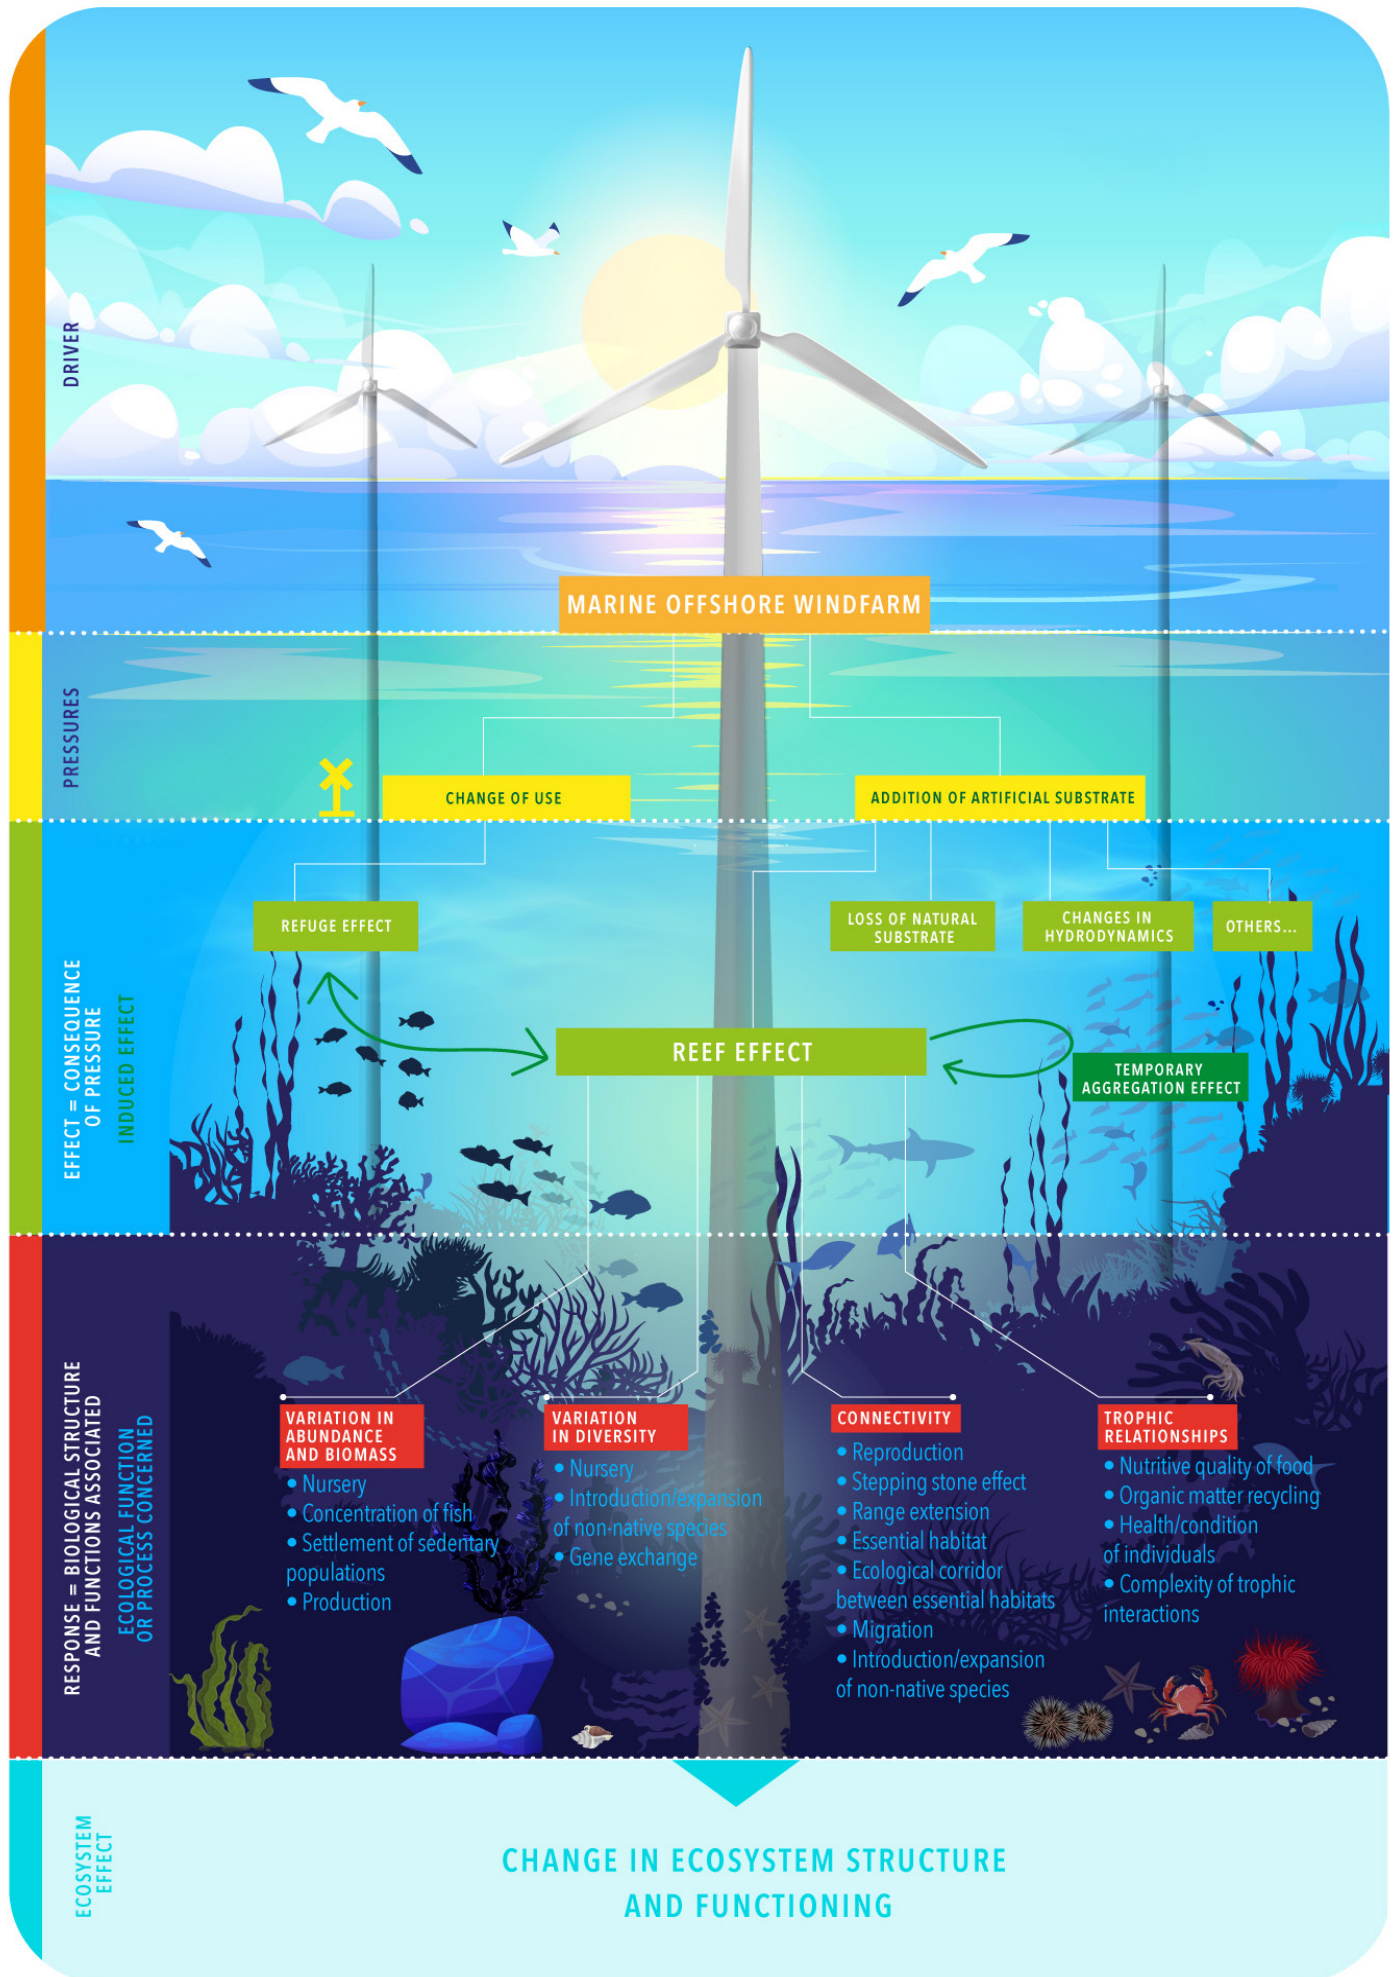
DRIVER

MARINE OFFSHORE WINDFARM

PRESSURES

CHANGE OF USE

ADDITION OF ARTIFICIAL SUBSTRATE

EFFECT = CONSEQUENCE OF PRESSURE

INDUCED EFFECT

REFUGE EFFECT

LOSS OF NATURAL SUBSTRATE

CHANGES IN HYDRODYNAMICS

OTHERS...

REEF EFFECT

TEMPORARY AGGREGATION EFFECT

RESPONSE = BIOLOGICAL STRUCTURE AND FUNCTIONS ASSOCIATED

ECOLOGICAL FUNCTION OR PROCESS CONCERNED

VARIATION IN ABUNDANCE AND BIOMASS
• Nursery
• Concentration of fish
• Settlement of sedentary populations
• Production

VARIATION IN DIVERSITY
• Nursery
• Introduction/expansion of non-native species
• Gene exchange

CONNECTIVITY
• Reproduction
• Stepping stone effect
• Range extension
• Essential habitat
• Ecological corridor between essential habitats
• Migration
• Introduction/expansion of non-native species

TROPHIC RELATIONSHIPS
• Nutritive quality of food
• Organic matter recycling
• Health/condition of individuals
• Complexity of trophic interactions

ECOSYSTEM EFFECT

CHANGE IN ECOSYSTEM STRUCTURE AND FUNCTIONING